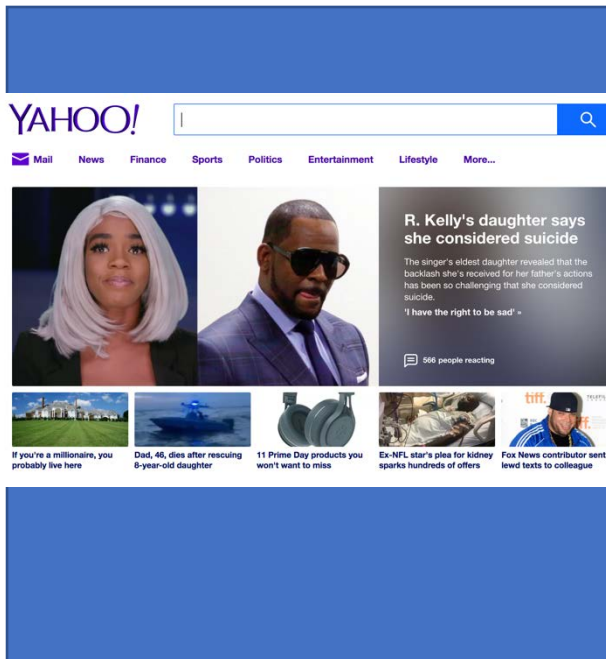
YAHOO!

Mail News Finance Sports Politics Entertainment Lifestyle More...

R. Kelly's daughter says she considered suicide

The singer's eldest daughter revealed that the backlash she's received for her father's actions has been so challenging that she considered suicide.

'I have the right to be sad' »

566 people reacting

If you're a millionaire, you probably live here

Dad, 46, dies after rescuing 8-year-old daughter

11 Prime Day products you won't want to miss

Ex-NFL star's plea for kidney sparks hundreds of offers

Fox News contributor sent lewd texts to colleague

tiff.